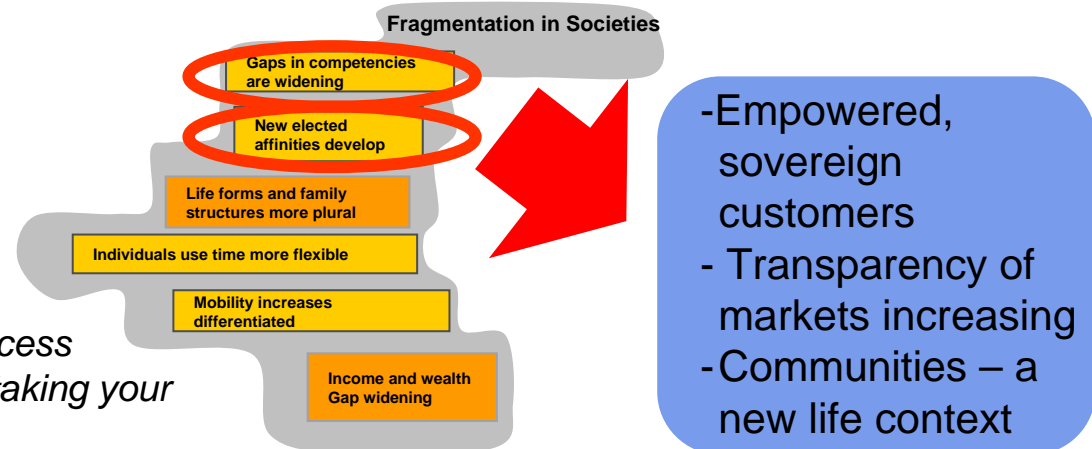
Fragmentation in Societies

Gaps in competencies are widening

New elected affinities develop

Life forms and family structures more plural

Individuals use time more flexible

Mobility increases differentiated

Income and wealth Gap widening

cess

aking your

-Empowered, sovereign customers
- Transparency of markets increasing
-Communities – a new life context